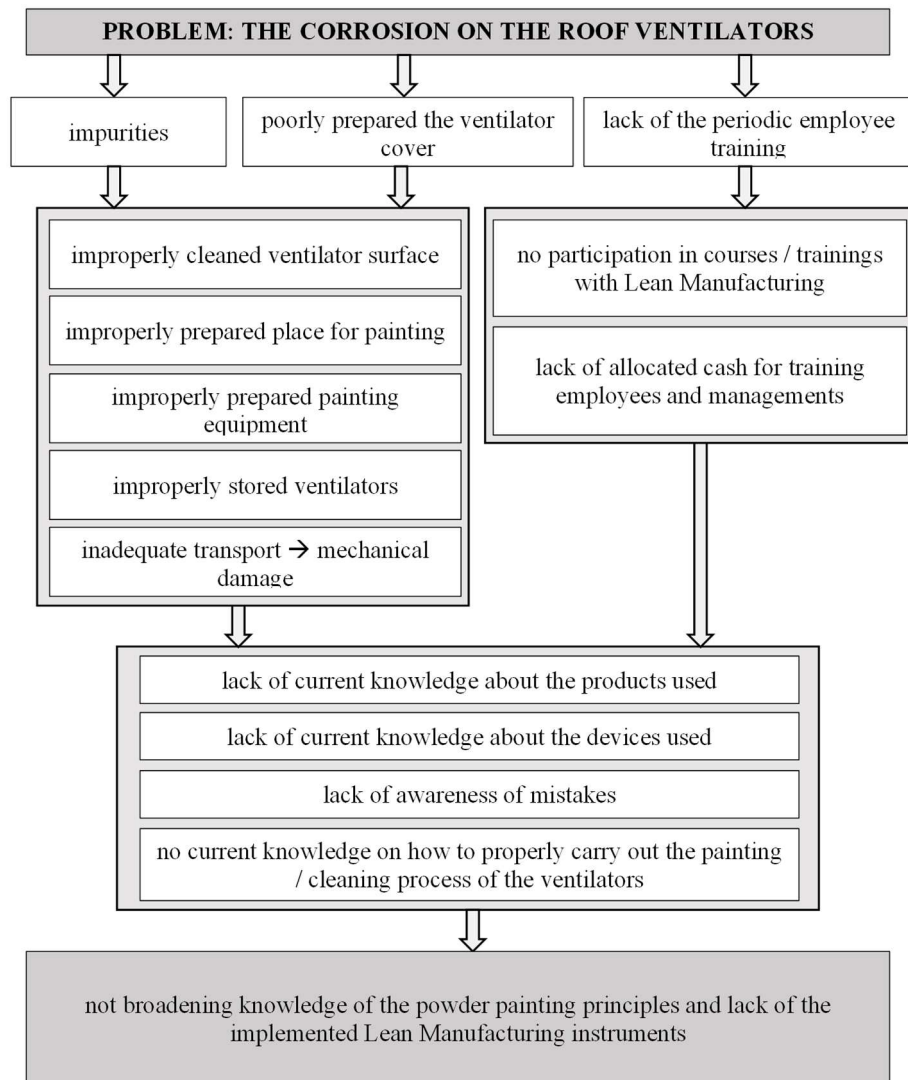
PROBLEM: THE CORROSION ON THE ROOF VENTILATORS

impurities

poorly prepared the ventilator cover

lack of the periodic employee training

improperly cleaned ventilator surface

improperly prepared place for painting

improperly prepared painting equipment

improperly stored ventilators

inadequate transport → mechanical damage

no participation in courses / trainings with Lean Manufacturing

lack of allocated cash for training employees and managements

lack of current knowledge about the products used

lack of current knowledge about the devices used

lack of awareness of mistakes

no current knowledge on how to properly carry out the painting / cleaning process of the ventilators

not broadening knowledge of the powder painting principles and lack of the implemented Lean Manufacturing instruments